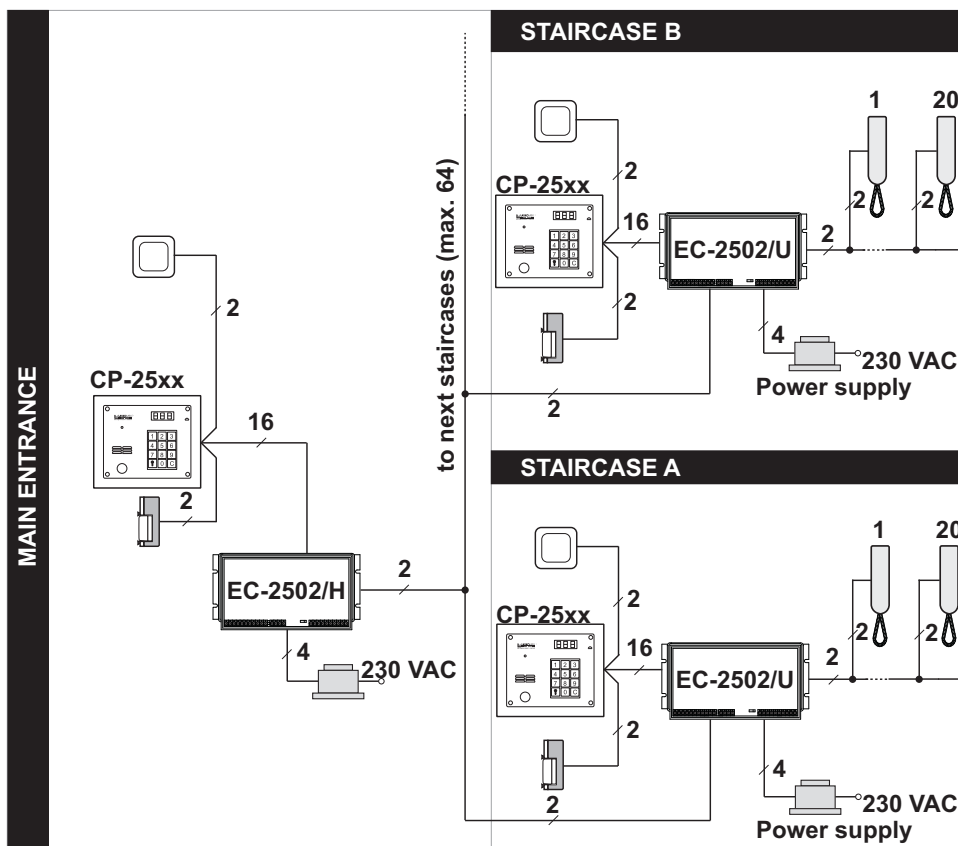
MAIN ENTRANCE

CP-25xx

2

16

2

EC-2502/H

2

4

230 VAC

to next staircases (max. 64)

STAIRCASE B

CP-25xx

2

16

2

EC-2502/U

2

1

20

2

2

4

230 VAC

Power supply

2

STAIRCASE A

CP-25xx

2

16

2

EC-2502/U

2

1

20

2

2

4

230 VAC

Power supply

2